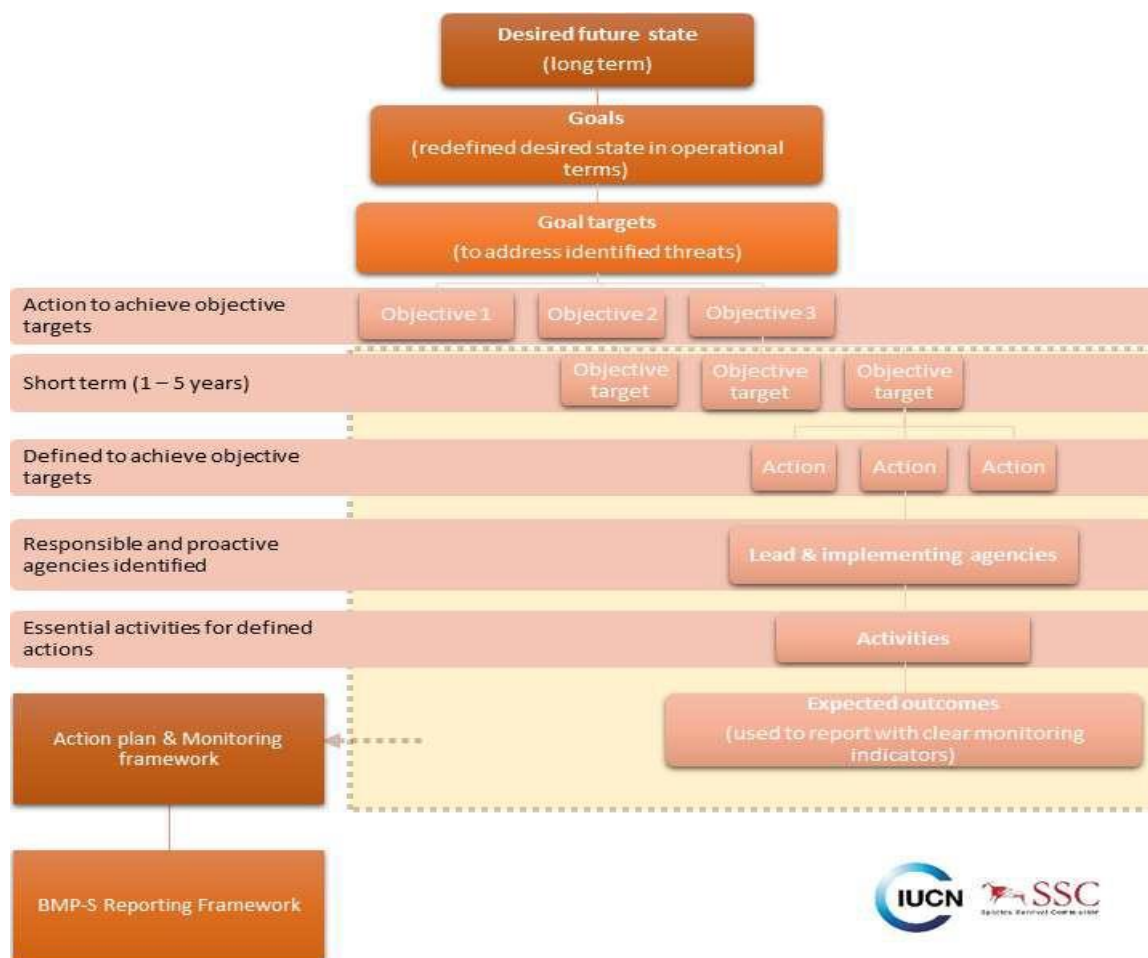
Desired future state
(long term)

Goals
(redefined desired state in operational terms)

Goal targets
(to address identified threats)

Action to achieve objective targets

Objective 1

Objective 2

Objective 3

Short term (1 – 5 years)

Objective target

Objective target

Objective target

Defined to achieve objective targets

Action

Action

Action

Responsible and proactive agencies identified

Lead & implementing agencies

Essential activities for defined actions

Activities

Action plan & Monitoring framework

Expected outcomes
(used to report with clear monitoring indicators)

BMP-S Reporting Framework

IUCN

SSC

Species Survival Commission